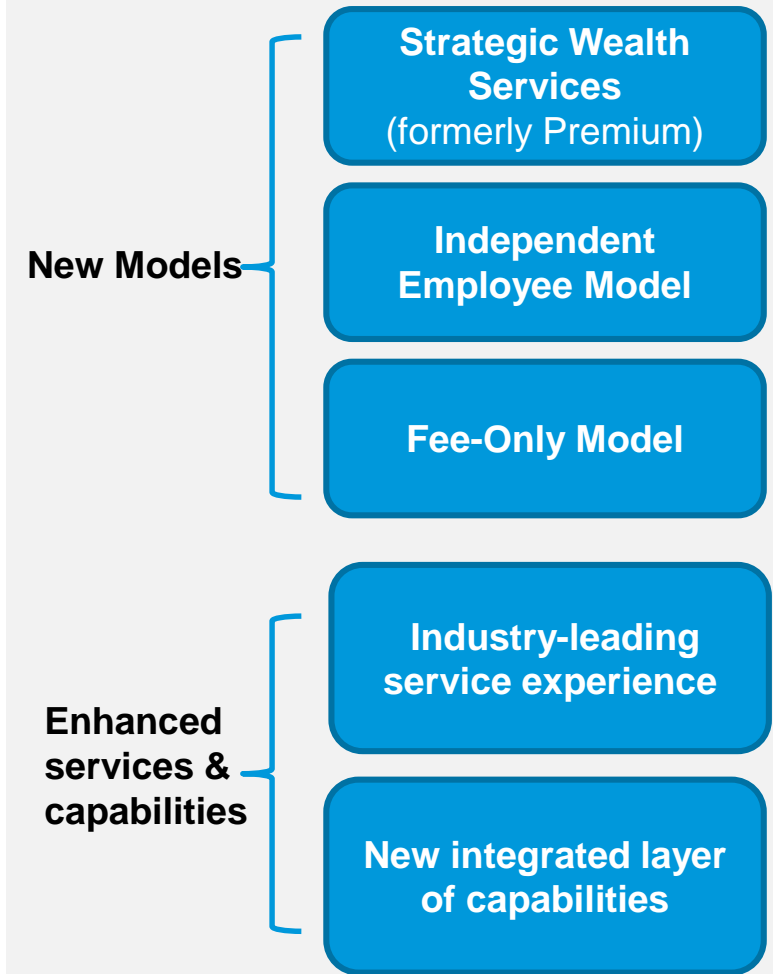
New Models

Strategic Wealth Services
(formerly Premium)

Independent Employee Model

Fee-Only Model

Enhanced services & capabilities

Industry-leading service experience

New integrated layer of capabilities